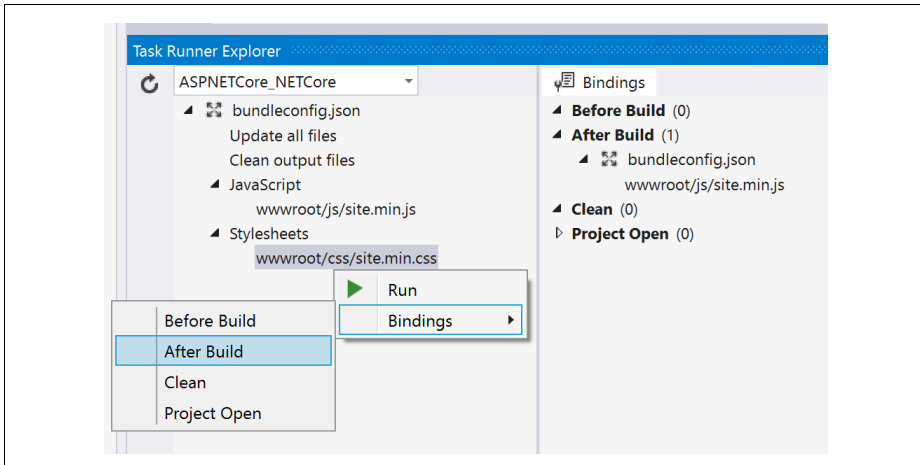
Task Runner Explorer

ASPNETCore_NETCore

bundleconfig.json
Update all files
Clean output files
JavaScript
wwwroot/js/site.min.js
Stylesheets
wwwroot/css/site.min.css

Run
Bindings

Before Build
After Build
Clean
Project Open

Bindings

Before Build (0)
After Build (1)
bundleconfig.json
wwwroot/js/site.min.js
Clean (0)
Project Open (0)